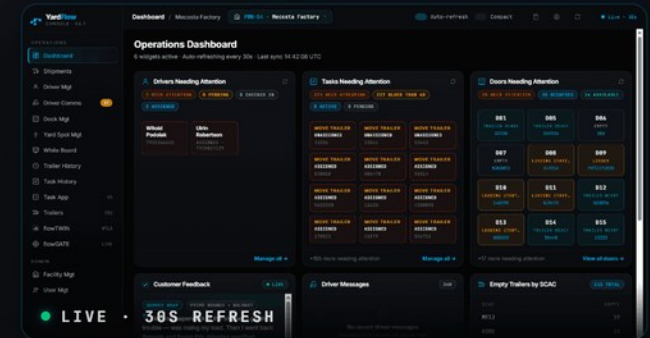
YardFlow
CONSOLE · V4.1

OPERATIONS
Dashboard
Shipments
Driver Mgt
Driver Comms
Dock Mgt
Yard Spot Mgt
White Board
Trailer History
Task History
Task App
Trailers
flowTWIN
flowGATE

ADMIN
Facility Mgt
User Mgt

Dashboard / Modesto Factory
FAC-01 · Modesto Factory
Auto-refresh
Compact
Live

Operations Dashboard
6 widgets active · Auto-refreshing every 30s · Last sync 14:42:08 UTC

Drivers Needing Attention
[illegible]
Witold Podolak
Ulrin Robertson
Manage all →

Tasks Needing Attention
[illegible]
MOVE TRAILER
MOVE TRAILER
MOVE TRAILER
MOVE TRAILER
MOVE TRAILER
MOVE TRAILER
MOVE TRAILER
MOVE TRAILER
MOVE TRAILER
MOVE TRAILER
MOVE TRAILER
MOVE TRAILER
Manage all →

Doors Needing Attention
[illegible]
001
005
006
007
008
009
010
011
012
013
014
015
View all doors →

Customer Feedback
Driver Messages
Empty Trailers by SCAC

LIVE · 30S REFRESH